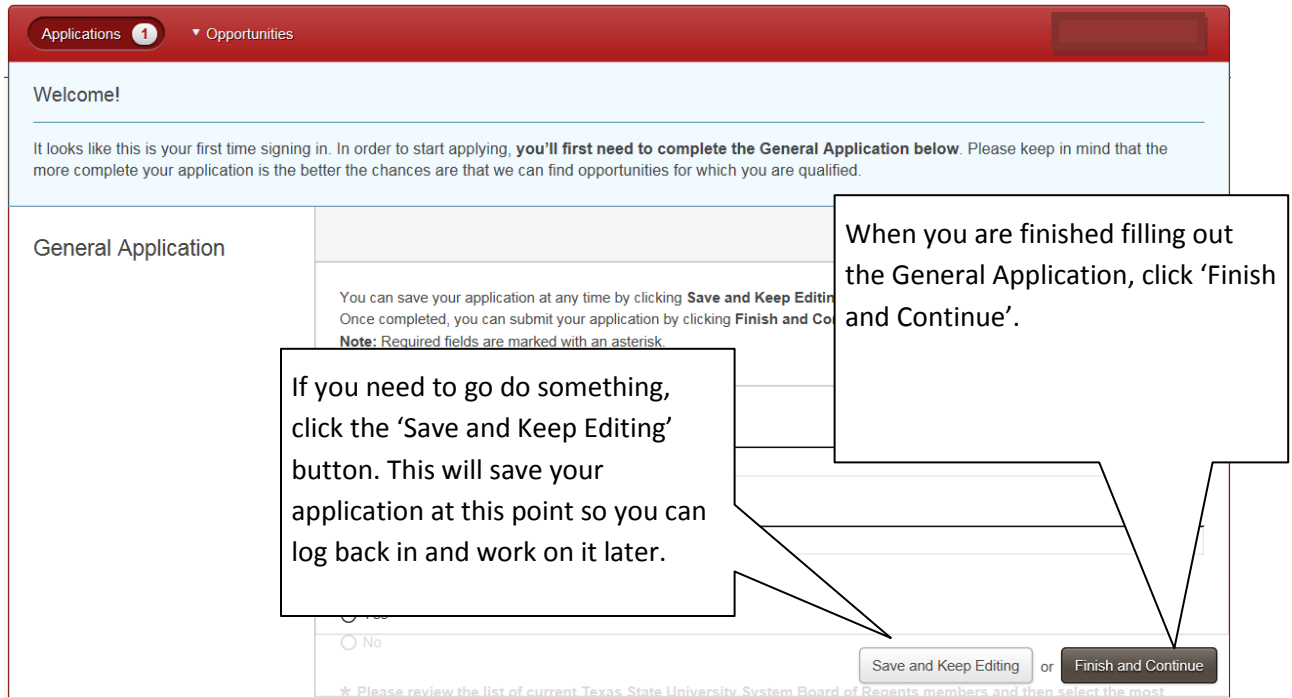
Applications 1
▾ Opportunities

Welcome!

It looks like this is your first time signing in. In order to start applying, **you'll first need to complete the General Application below**. Please keep in mind that the more complete your application is the better the chances are that we can find opportunities for which you are qualified.

General Application

You can save your application at any time by clicking **Save and Keep Editin**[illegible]
Once completed, you can submit your application by clicking **Finish and Co**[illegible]
**Note:** Required fields are marked with an asterisk.

When you are finished filling out the General Application, click 'Finish and Continue'.

If you need to go do something, click the 'Save and Keep Editing' button. This will save your application at this point so you can log back in and work on it later.

Yes
No

Save and Keep Editing or Finish and Continue

★ Please review the list of current Texas State University System Board of Regents members and then select the most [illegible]